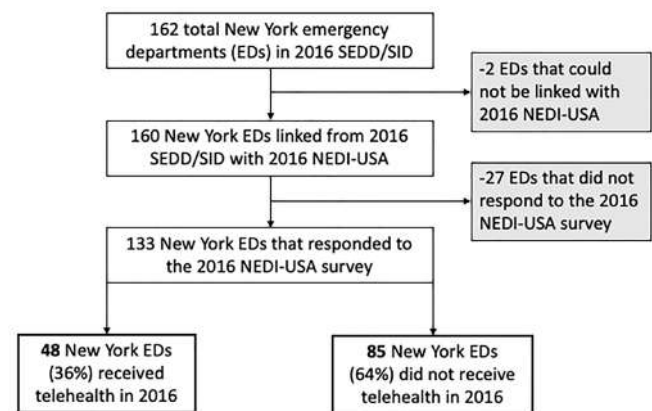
162 total New York emergency departments (EDs) in 2016 SEDD/SID

-2 EDs that could not be linked with 2016 NEDI-USA

160 New York EDs linked from 2016 SEDD/SID with 2016 NEDI-USA

-27 EDs that did not respond to the 2016 NEDI-USA survey

133 New York EDs that responded to the 2016 NEDI-USA survey

**48** New York EDs (36%) received telehealth in 2016

**85** New York EDs (64%) did not receive telehealth in 2016